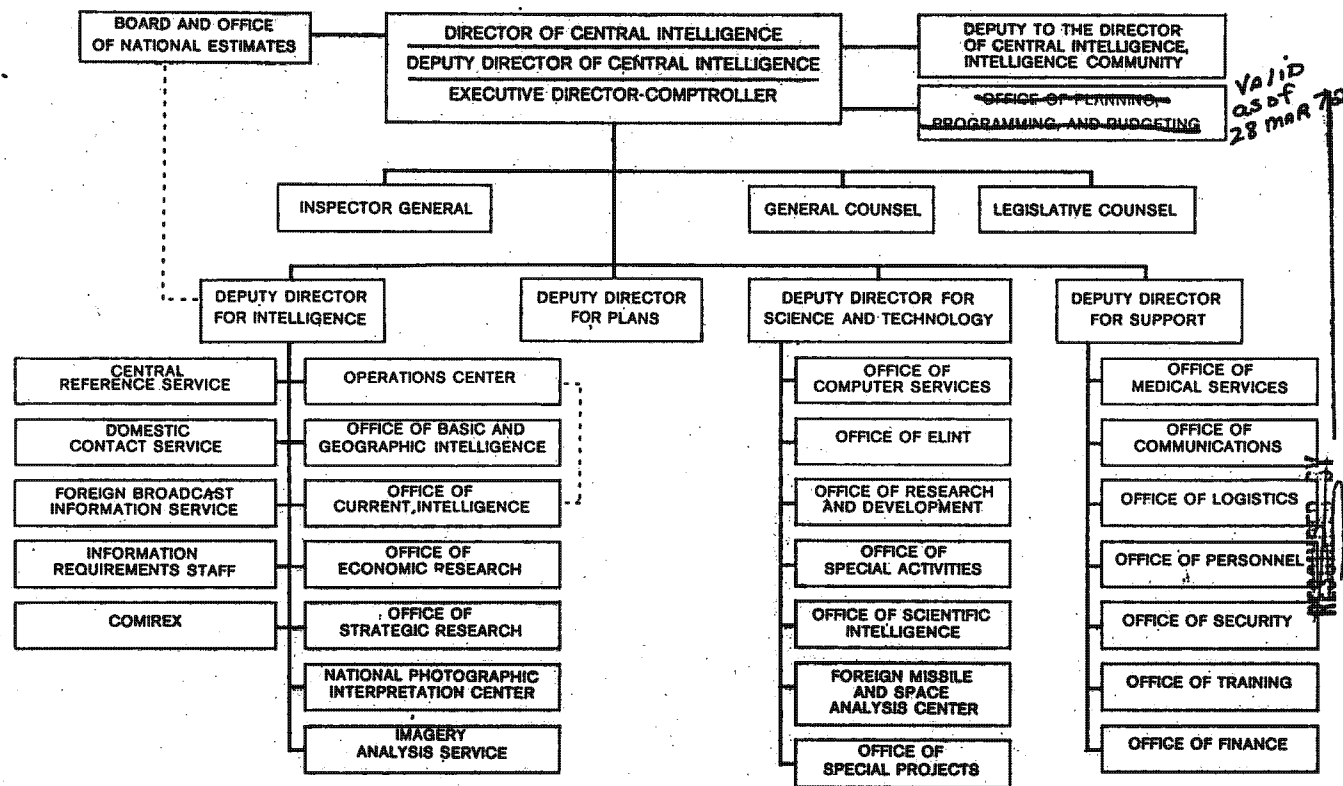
BOARD AND OFFICE OF NATIONAL ESTIMATES

DIRECTOR OF CENTRAL INTELLIGENCE
DEPUTY DIRECTOR OF CENTRAL INTELLIGENCE
EXECUTIVE DIRECTOR-COMPTROLLER

DEPUTY TO THE DIRECTOR OF CENTRAL INTELLIGENCE, INTELLIGENCE COMMUNITY

~~OFFICE OF PLANNING, PROGRAMMING, AND BUDGETING~~

Valid as of 28 MAR 73

INSPECTOR GENERAL

GENERAL COUNSEL

LEGISLATIVE COUNSEL

DEPUTY DIRECTOR FOR INTELLIGENCE

DEPUTY DIRECTOR FOR PLANS

DEPUTY DIRECTOR FOR SCIENCE AND TECHNOLOGY

DEPUTY DIRECTOR FOR SUPPORT

CENTRAL REFERENCE SERVICE

DOMESTIC CONTACT SERVICE

FOREIGN BROADCAST INFORMATION SERVICE

INFORMATION REQUIREMENTS STAFF

COMIREX

OPERATIONS CENTER

OFFICE OF BASIC AND GEOGRAPHIC INTELLIGENCE

OFFICE OF CURRENT INTELLIGENCE

OFFICE OF ECONOMIC RESEARCH

OFFICE OF STRATEGIC RESEARCH

NATIONAL PHOTOGRAPHIC INTERPRETATION CENTER

IMAGERY ANALYSIS SERVICE

OFFICE OF COMPUTER SERVICES

OFFICE OF ELINT

OFFICE OF RESEARCH AND DEVELOPMENT

OFFICE OF SPECIAL ACTIVITIES

OFFICE OF SCIENTIFIC INTELLIGENCE

FOREIGN MISSILE AND SPACE ANALYSIS CENTER

OFFICE OF SPECIAL PROJECTS

OFFICE OF MEDICAL SERVICES

OFFICE OF COMMUNICATIONS

OFFICE OF LOGISTICS

OFFICE OF PERSONNEL

OFFICE OF SECURITY

OFFICE OF TRAINING

OFFICE OF FINANCE

RESEARCH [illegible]